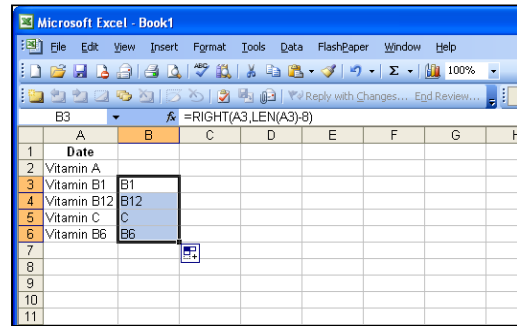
Microsoft Excel - Book1

File Edit View Insert Format Tools Data FlashPaper Window Help

100%

Reply with Changes... End Review...

B3 fx =RIGHT(A3,LEN(A3)-8)

| | A | B | C | D | E | F | G | H |
|---|---|---|---|---|---|---|---|---|
| 1 | Date | | | | | | | |
| 2 | Vitamin A | | | | | | | |
| 3 | Vitamin B1 | B1 | | | | | | |
| 4 | Vitamin B12 | B12 | | | | | | |
| 5 | Vitamin C | C | | | | | | |
| 6 | Vitamin B6 | B6 | | | | | | |
| 7 | | | | | | | | |
| 8 | | | | | | | | |
| 9 | | | | | | | | |
| 10 | | | | | | | | |
| 11 | | | | | | | | |